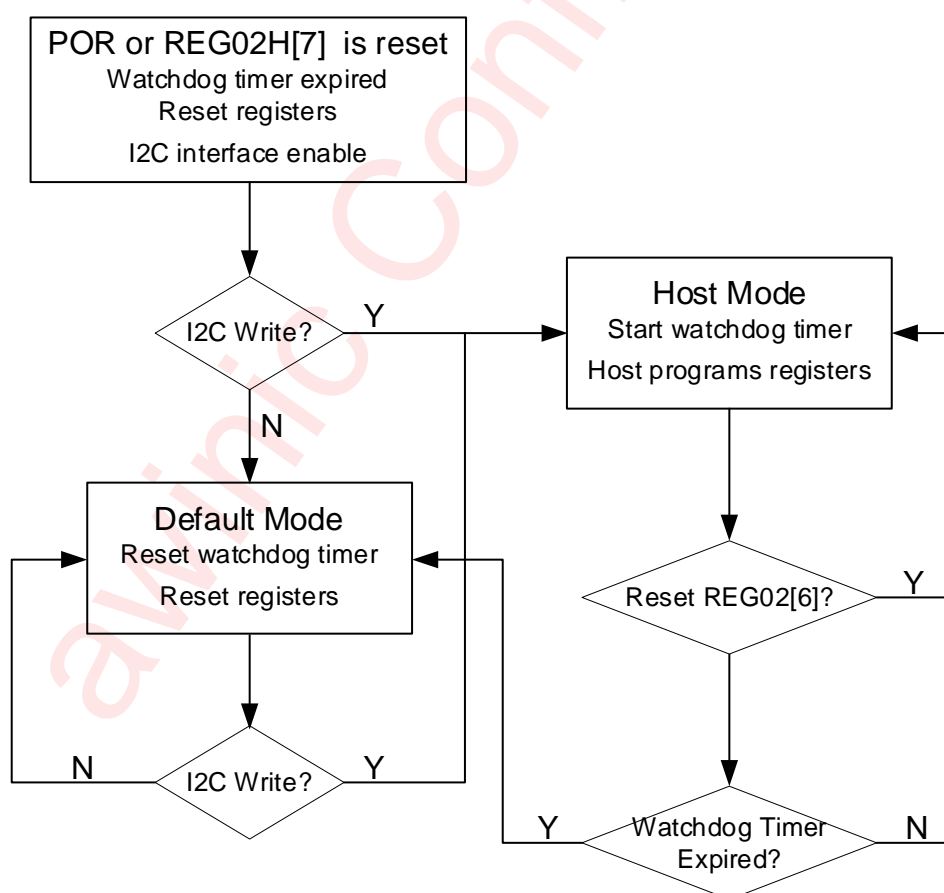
POR or REG02H[7] is reset
Watchdog timer expired
Reset registers
I2C interface enable

I2C Write?

Y

N

Host Mode
Start watchdog timer
Host programs registers

Default Mode
Reset watchdog timer
Reset registers

Reset REG02[6]?

Y

N

I2C Write?

Y

Y

Watchdog Timer Expired?

N

awinic Confidential